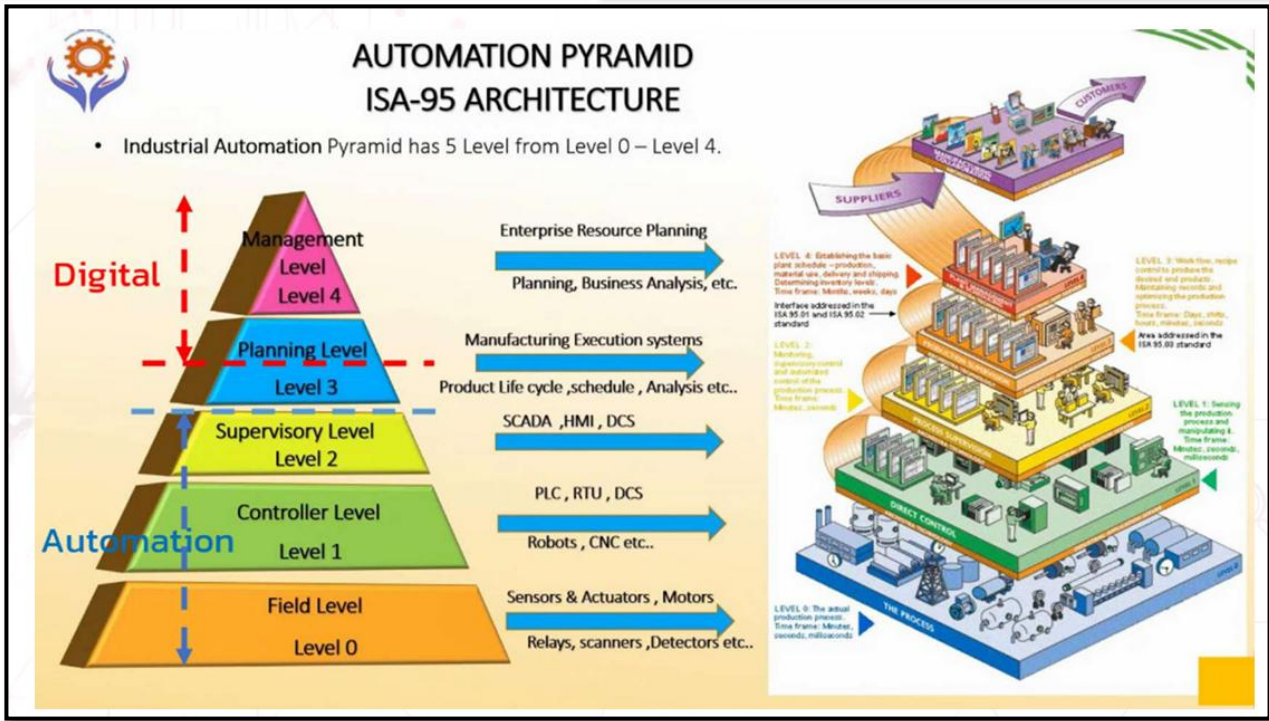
AUTOMATION PYRAMID
ISA-95 ARCHITECTURE

• Industrial Automation Pyramid has 5 Level from Level 0 – Level 4.

Digital

Management Level Level 4

Planning Level Level 3

Supervisory Level Level 2

Controller Level Level 1

Automation

Field Level Level 0

Enterprise Resource Planning
Planning, Business Analysis, etc.

Manufacturing Execution systems
Product Life cycle ,schedule , Analysis etc..

SCADA ,HMI , DCS

PLC , RTU , DCS
Robots , CNC etc..

Sensors & Actuators , Motors
Relays, scanners ,Detectors etc..

CUSTOMERS

SUPPLIERS

LEVEL 4: Establishing the basic plant schedule – production, material use, delivery and shipping. Determining inventory levels. Time frame: Months, weeks, days

Interface addressed in the ISA 95.01 and ISA 95.02 standard

LEVEL 3: Work flow, recipe control to produce the desired end products. Maintaining records and optimizing the production process. Time frame: Days, shifts, hours, minutes, seconds

Area addressed in the ISA 95.03 standard

LEVEL 2: Monitoring, supervisory control and automated control of the production process. Time frame: Minutes, seconds

LEVEL 1: Sensing the production process and manipulating it. Time frame: Minutes, seconds, milliseconds

PROCESS SUPERVISION

DIRECT CONTROL

THE PROCESS

LEVEL 0: The actual production process. Time frame: Minutes, seconds, milliseconds